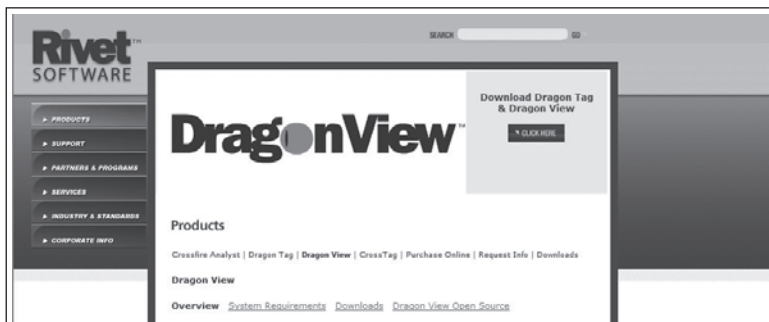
Rivet™
SOFTWARE

SEARCH GO

► PRODUCTS
► SUPPORT
► PARTNERS & PROGRAMS
► SERVICES
► INDUSTRY & STANDARDS
► CORPORATE INFO

DragonView™

Download Dragon Tag & Dragon View

CLICK HERE

Products

Crossfire Analyst | Dragon Tag | Dragon View | CrossTag | Purchase Online | Request Info | Downloads

Dragon View

Overview System Requirements Downloads Dragon View Open Source